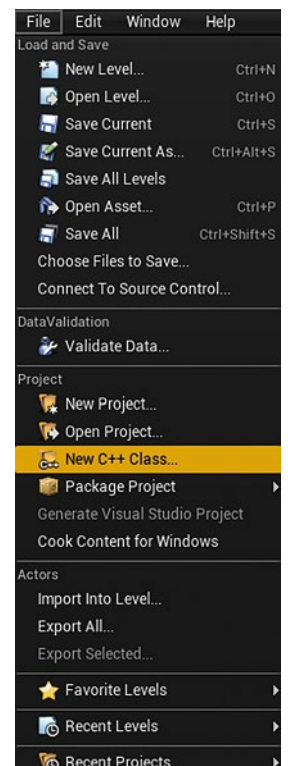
File Edit Window Help
Load and Save
New Level... Ctrl+N
Open Level... Ctrl+O
Save Current Ctrl+S
Save Current As... Ctrl+Alt+S
Save All Levels
Open Asset... Ctrl+P
Save All Ctrl+Shift+S
Choose Files to Save...
Connect To Source Control...
DataValidation
Validate Data...
Project
New Project...
Open Project...
New C++ Class...
Package Project
Generate Visual Studio Project
Cook Content for Windows
Actors
Import Into Level...
Export All...
Export Selected...
Favorite Levels
Recent Levels
Recent Projects